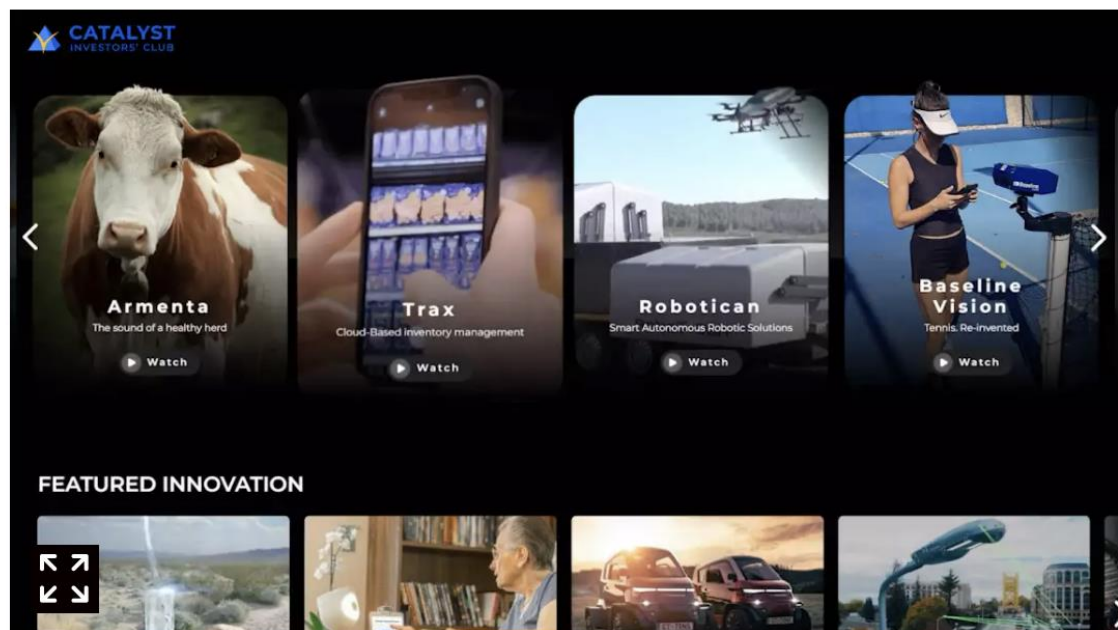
CATALYST
INVESTORS' CLUB

Armenta
The sound of a healthy herd
Watch

Trax
Cloud-Based inventory management
Watch

Robotican
Smart Autonomous Robotic Solutions
Watch

Baseline Vision
Tennis. Re-invented
Watch

FEATURED INNOVATION